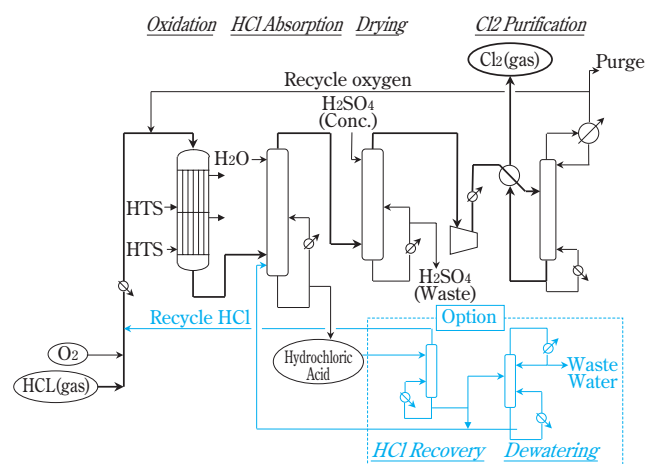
Oxidation HCl Absorption Drying Cl2 Purification

$Cl_2$(gas)

Purge

Recycle oxygen

$H_2SO_4$ (Conc.)

$H_2O$

HTS

HTS

$H_2SO_4$ (Waste)

Recycle HCl

Option

$O_2$

HCL(gas)

Hydrochloric Acid

Waste Water

HCl Recovery

Dewatering